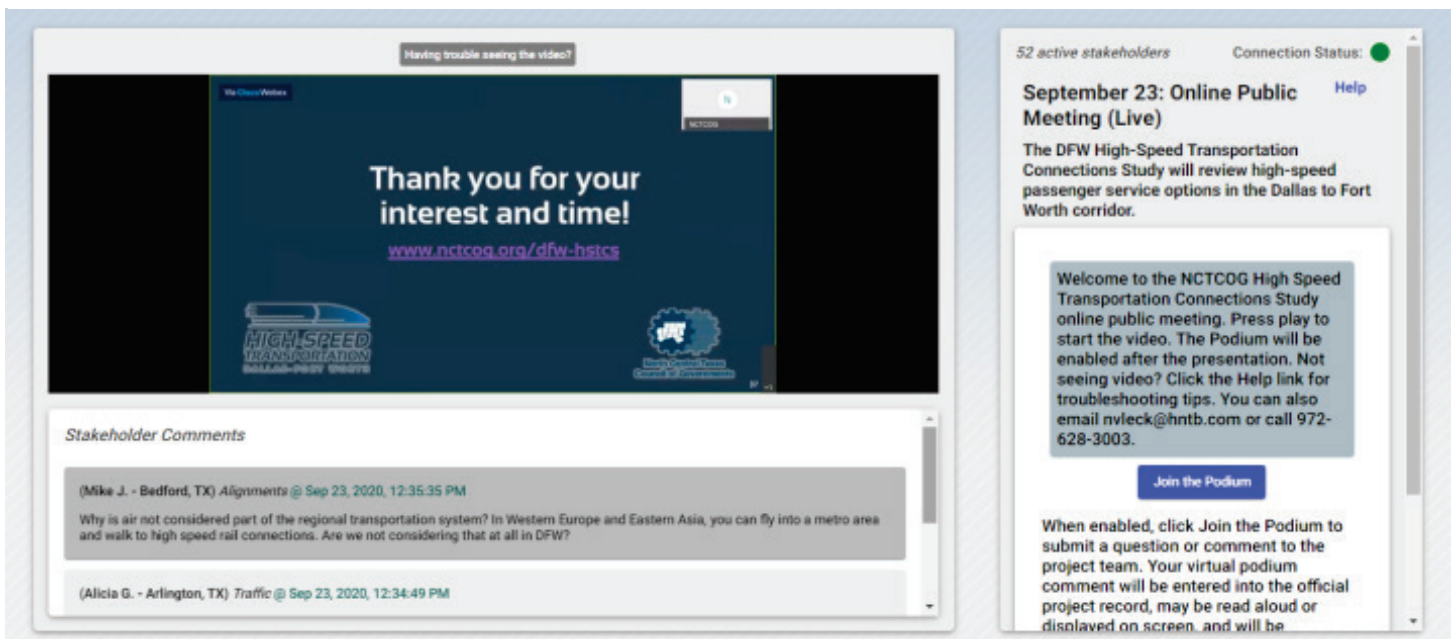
Having trouble seeing the video?

Via Cisco Webex

N

NCTCOG

Thank you for your interest and time!

www.nctcog.org/dfw-hstcs

HIGH SPEED TRANSPORTATION DALLAS-FORT WORTH

North Central Texas Council of Governments

Stakeholder Comments

(Mike J. - Bedford, TX) *Alignments* @ Sep 23, 2020, 12:35:35 PM

Why is air not considered part of the regional transportation system? In Western Europe and Eastern Asia, you can fly into a metro area and walk to high speed rail connections. Are we not considering that at all in DFW?

(Alicia G. - Arlington, TX) *Traffic* @ Sep 23, 2020, 12:34:49 PM

52 active stakeholders

Connection Status:

September 23: Online Public Meeting (Live)

Help

The DFW High-Speed Transportation Connections Study will review high-speed passenger service options in the Dallas to Fort Worth corridor.

Welcome to the NCTCOG High Speed Transportation Connections Study online public meeting. Press play to start the video. The Podium will be enabled after the presentation. Not seeing video? Click the Help link for troubleshooting tips. You can also email nvleck@hntb.com or call 972-628-3003.

Join the Podium

When enabled, click Join the Podium to submit a question or comment to the project team. Your virtual podium comment will be entered into the official project record, may be read aloud or displayed on screen, and will be